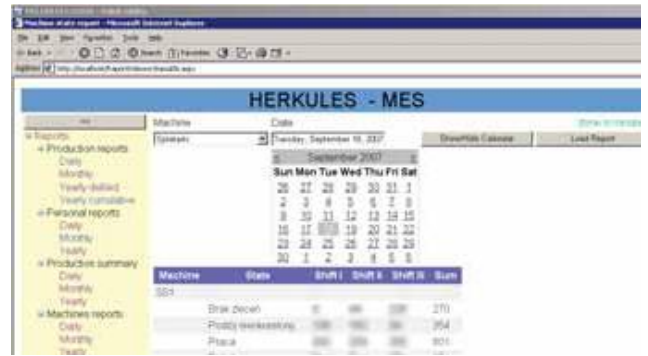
Machine state report - Microsoft Internet Explorer

File Edit View Favorites Tools Help

Back Search Favorites

Address http://localhost/HerkulesMES/Results.aspx

HERKULES - MES

Reports
Production reports
Daily
Monthly
Yearly detailed
Yearly cumulative
Personal reports
Daily
Monthly
Yearly
Production summary
Daily
Monthly
Yearly
Machines reports
Daily
Monthly
Yearly

Machine
Spiekam

Date
Tuesday, September 18, 2007

Show/Hide Calendar

Load Report

September 2007

| Sun | Mon | Tue | Wed | Thu | Fri | Sat |
|---|---|---|---|---|---|---|
| 26 | 27 | 28 | 29 | 30 | 31 | 1 |
| 2 | 3 | 4 | 5 | 6 | 7 | 8 |
| 9 | 10 | 11 | 12 | 13 | 14 | 15 |
| 16 | 17 | 18 | 19 | 20 | 21 | 22 |
| 23 | 24 | 25 | 26 | 27 | 28 | 29 |
| 30 | 1 | 2 | 3 | 4 | 5 | 6 |

| Machine | State | Shift I | Shift II | Shift III | Sum |
|---|---|---|---|---|---|
| SB1 | | | | | |
| | Brak zleceń | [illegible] | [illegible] | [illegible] | 270 |
| | Postój warsztatowy | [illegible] | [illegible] | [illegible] | 354 |
| | Praca | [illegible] | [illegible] | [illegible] | 801 |